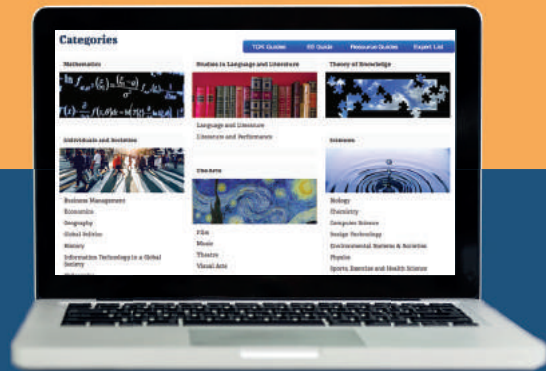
Categories

TOK Guides | EE Guide | Resource Guides | Expert List

Mathematics

Studies in Language and Literature

Theory of Knowledge

Language and Literature
Literature and Performance

Individuals and Societies

The Arts

Sciences

Business Management
Economics
Geography
Global Politics
History
Information Technology in a Global Society
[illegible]

Film
Music
Theatre
Visual Arts

Biology
Chemistry
Computer Science
Design Technology
Environmental Systems & Societies
Physics
Sports, Exercise and Health Science